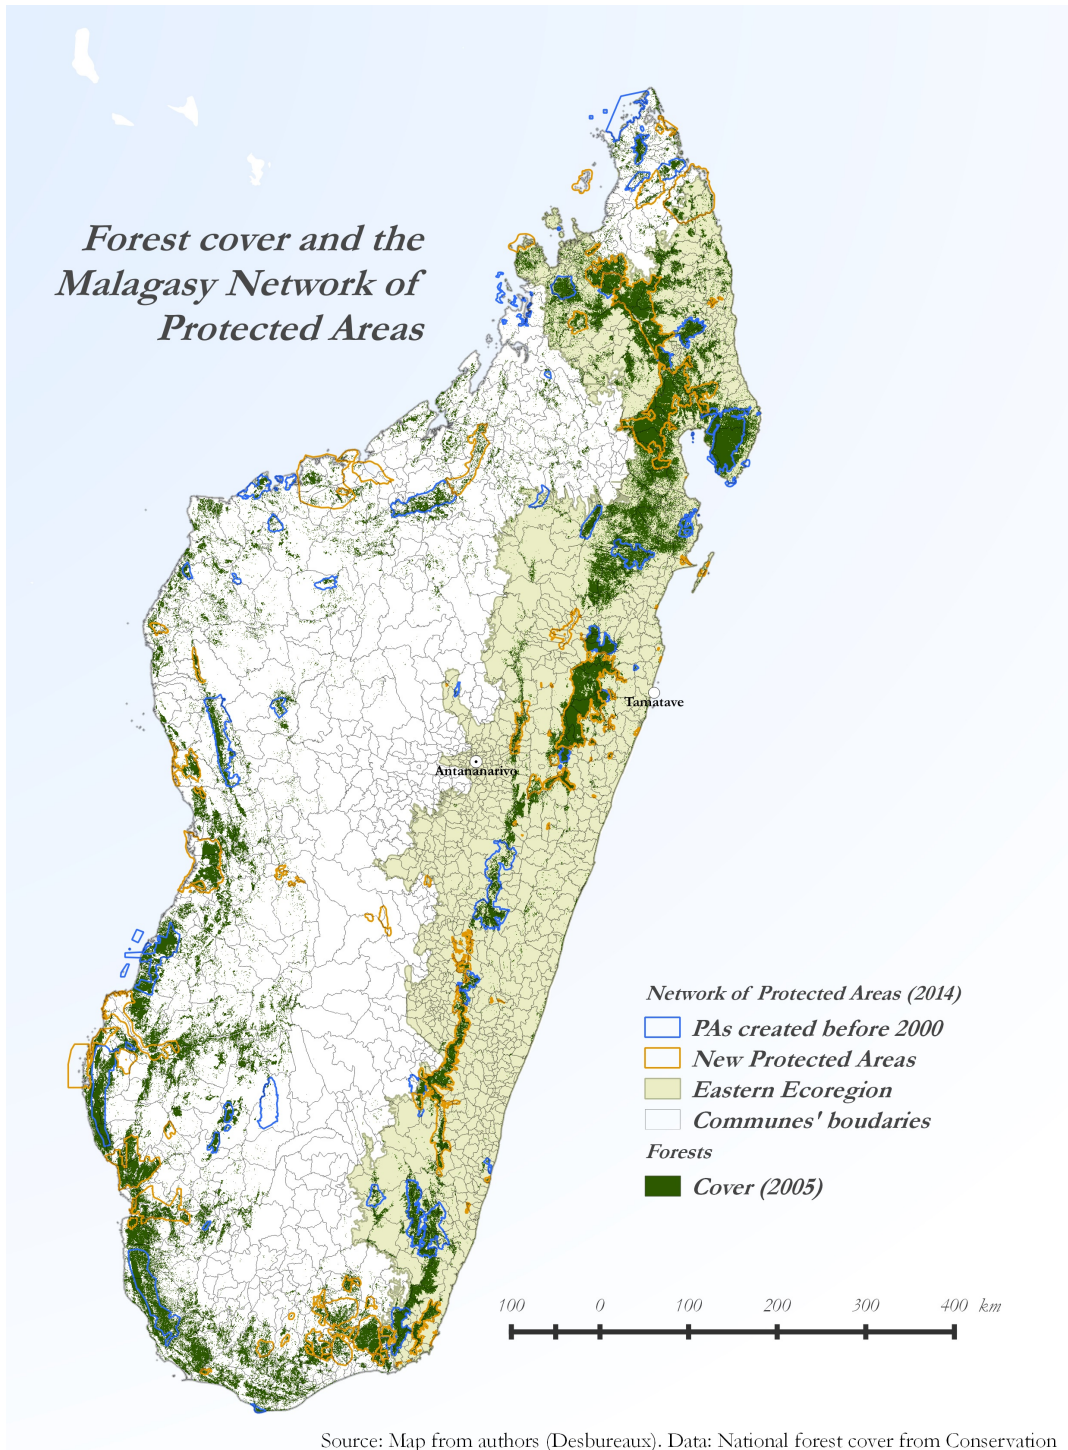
Forest cover and the Malagasy Network of Protected Areas

Tamatave

Antananarivo

Network of Protected Areas (2014)

PAs created before 2000

New Protected Areas

Eastern Ecoregion

Communes' boudaries

Forests

Cover (2005)

100 0 100 200 300 400 km

Source: Map from authors (Desbureaux). Data: National forest cover from Conservation